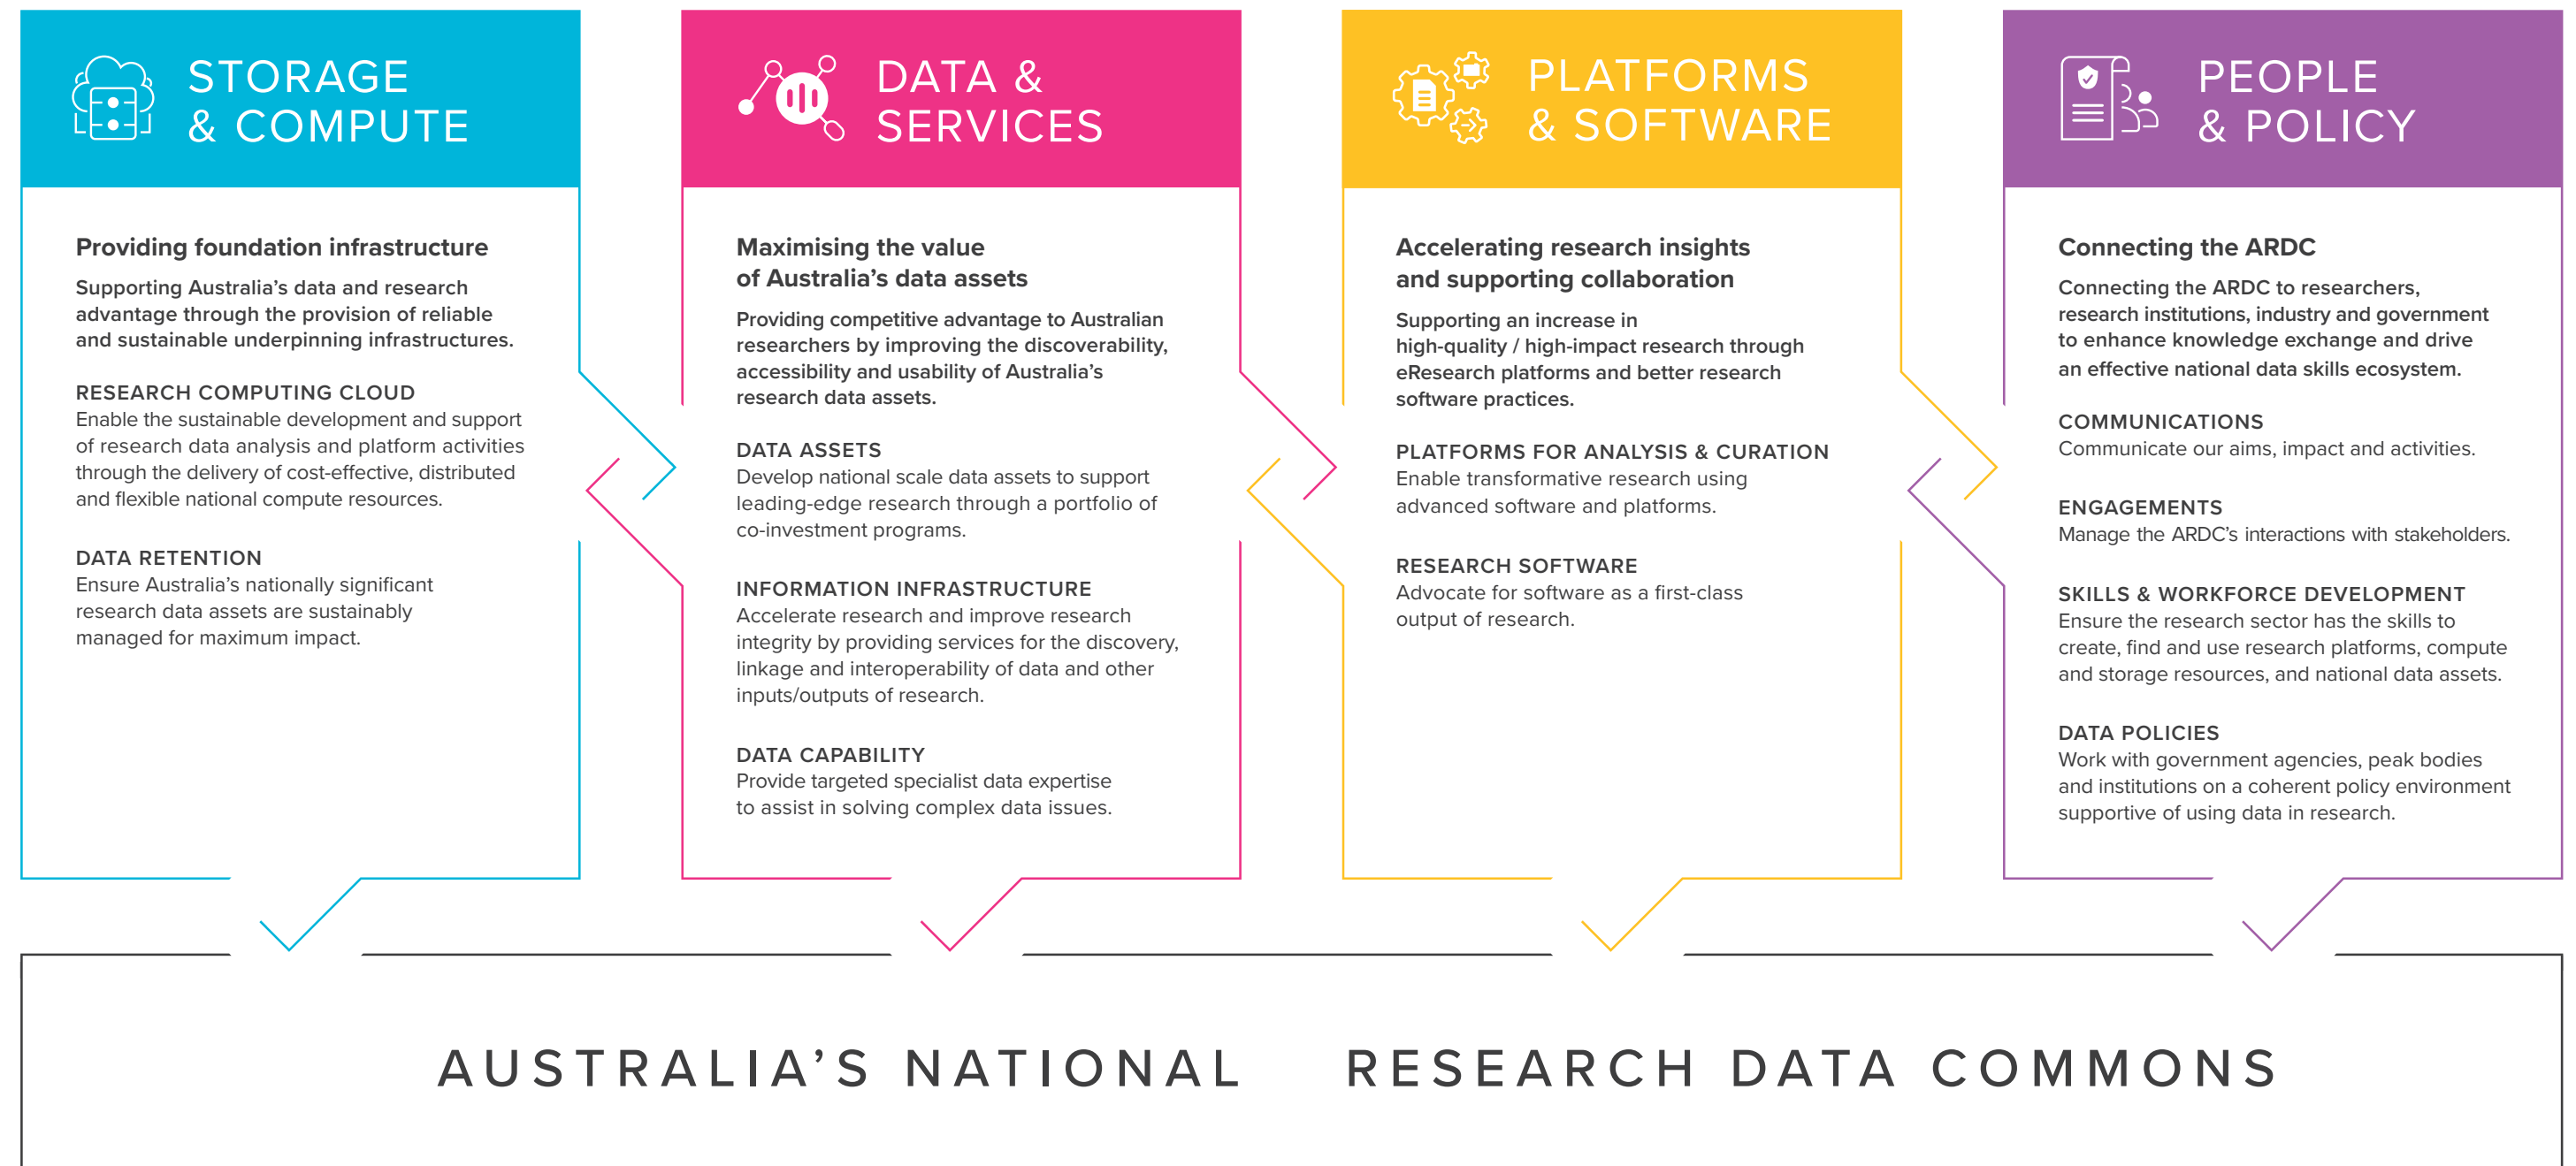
STORAGE & COMPUTE

Providing foundation infrastructure

Supporting Australia's data and research advantage through the provision of reliable and sustainable underpinning infrastructures.

RESEARCH COMPUTING CLOUD
Enable the sustainable development and support of research data analysis and platform activities through the delivery of cost-effective, distributed and flexible national compute resources.

DATA RETENTION
Ensure Australia's nationally significant research data assets are sustainably managed for maximum impact.

DATA & SERVICES

Maximising the value of Australia's data assets

Providing competitive advantage to Australian researchers by improving the discoverability, accessibility and usability of Australia's research data assets.

DATA ASSETS
Develop national scale data assets to support leading-edge research through a portfolio of co-investment programs.

INFORMATION INFRASTRUCTURE
Accelerate research and improve research integrity by providing services for the discovery, linkage and interoperability of data and other inputs/outputs of research.

DATA CAPABILITY
Provide targeted specialist data expertise to assist in solving complex data issues.

PLATFORMS & SOFTWARE

Accelerating research insights and supporting collaboration

Supporting an increase in high-quality / high-impact research through eResearch platforms and better research software practices.

PLATFORMS FOR ANALYSIS & CURATION
Enable transformative research using advanced software and platforms.

RESEARCH SOFTWARE
Advocate for software as a first-class output of research.

PEOPLE & POLICY

Connecting the ARDC

Connecting the ARDC to researchers, research institutions, industry and government to enhance knowledge exchange and drive an effective national data skills ecosystem.

COMMUNICATIONS
Communicate our aims, impact and activities.

ENGAGEMENTS
Manage the ARDC's interactions with stakeholders.

SKILLS & WORKFORCE DEVELOPMENT
Ensure the research sector has the skills to create, find and use research platforms, compute and storage resources, and national data assets.

DATA POLICIES
Work with government agencies, peak bodies and institutions on a coherent policy environment supportive of using data in research.

AUSTRALIA'S NATIONAL RESEARCH DATA COMMONS